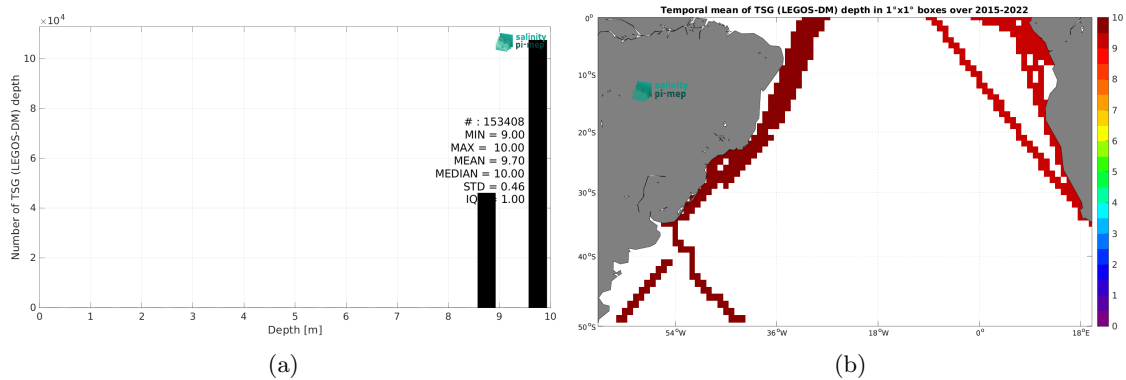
$\times10^4$

Number of TSG (LEGOS-DM) depth

10
8
6
4
2
0

0 1 2 3 4 5 6 7 8 9 10

Depth [m]

salinity pi-mep

# : 153408
MIN = 9.00
MAX = 10.00
MEAN = 9.70
MEDIAN = 10.00
STD = 0.46
IQR = 1.00

(a)

Temporal mean of TSG (LEGOS-DM) depth in 1°x1° boxes over 2015-2022

0°
10°S
20°S
30°S
40°S
50°S

54°W 36°W 18°W 0° 18°E

salinity pi-mep

10
9
8
7
6
5
4
3
2
1
0

(b)